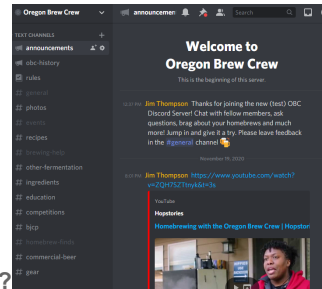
Oregon Brew Crew

TEXT CHANNELS +

announcements

obc-history

rules

general

photos

events

recipes

brewing-help

other-fermentation

ingredients

education

competitions

bjcp

homebrew-finds

commercial-beer

gear

announcements

Search

Welcome to Oregon Brew Crew

This is the beginning of this server.

Jim Thompson Thanks for joining the new (test) OBC Discord Server! Chat with fellow members, ask questions, brag about your homebrews and much more! Jump in and give it a try. Please leave feedback in the #general channel

November 19, 2020

Jim Thompson https://www.youtube.com/watch?v=ZQH7SZTlnyk&t=3s

YouTube

Hopstories

Homebrewing with the Oregon Brew Crew | Hopston

?